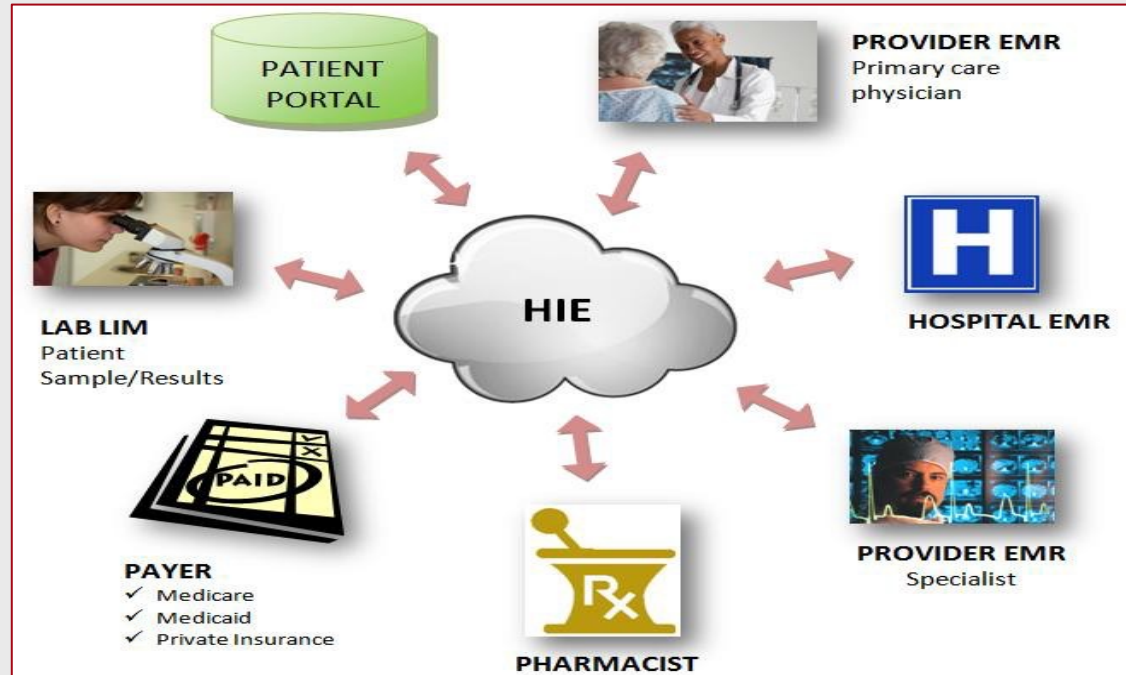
PATIENT PORTAL

PROVIDER EMR
Primary care physician

HIE

H

HOSPITAL EMR

LAB LIM
Patient Sample/Results

PAID

PAYER
✓ Medicare
✓ Medicaid
✓ Private Insurance

Rx

PHARMACIST

PROVIDER EMR
Specialist